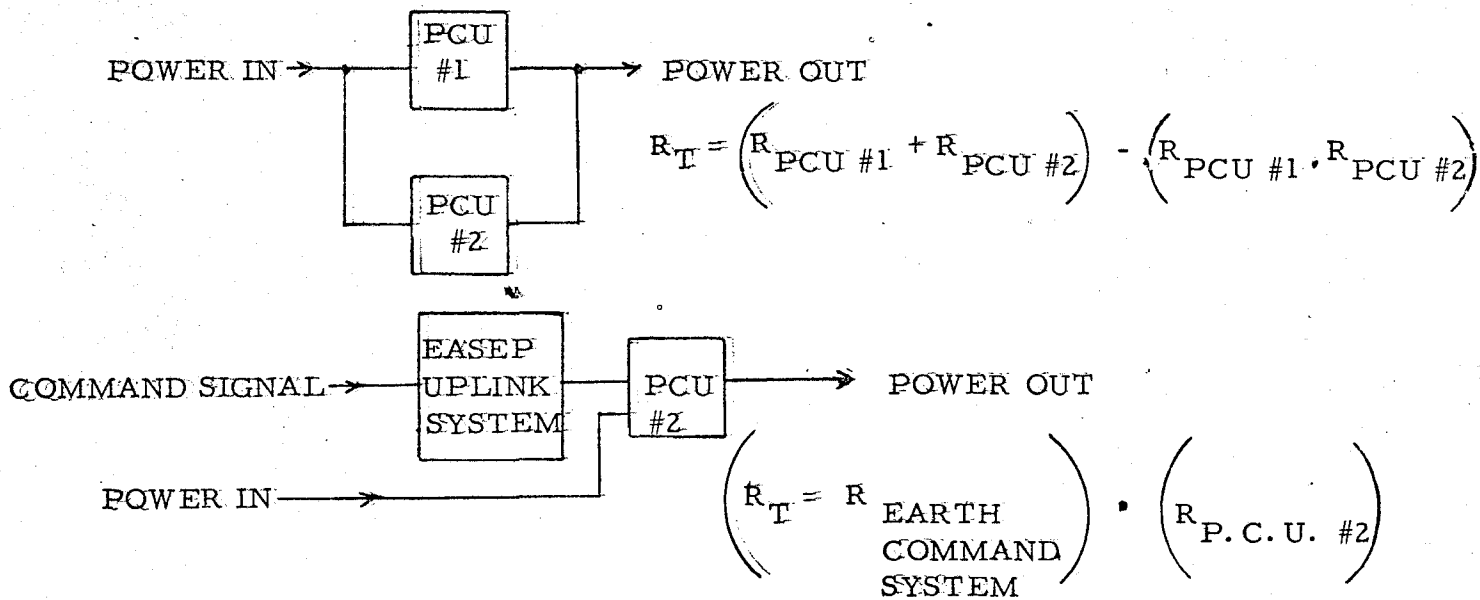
POWER IN

PCU #1

PCU #2

POWER OUT

$R_T = \left(R_{PCU\ \#1} + R_{PCU\ \#2}\right) - \left(R_{PCU\ \#1} \cdot R_{PCU\ \#2}\right)$

COMMAND SIGNAL

EASEP UPLINK SYSTEM

PCU #2

POWER IN

POWER OUT

$\left(R_T = R_{\text{EARTH COMMAND SYSTEM}}\right) \cdot \left(R_{P.C.U.\ \#2}\right)$